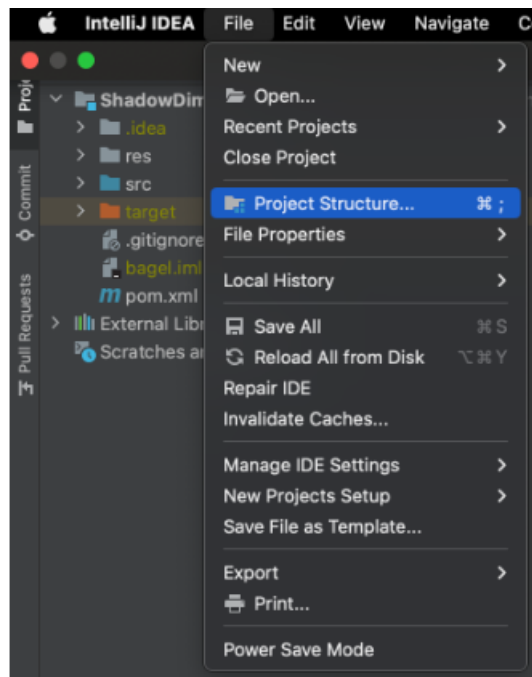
IntelliJ IDEA File Edit View Navigate C

Proj

Commit

Pull Requests

ShadowDim
.idea
res
src
target
.gitignore
bagel.iml
pom.xml
External Libr
Scratches ar

New
Open...
Recent Projects
Close Project
Project Structure... ⌘ ;
File Properties
Local History
Save All ⌘S
Reload All from Disk ⌥⌘Y
Repair IDE
Invalidate Caches...
Manage IDE Settings
New Projects Setup
Save File as Template...
Export
Print...
Power Save Mode